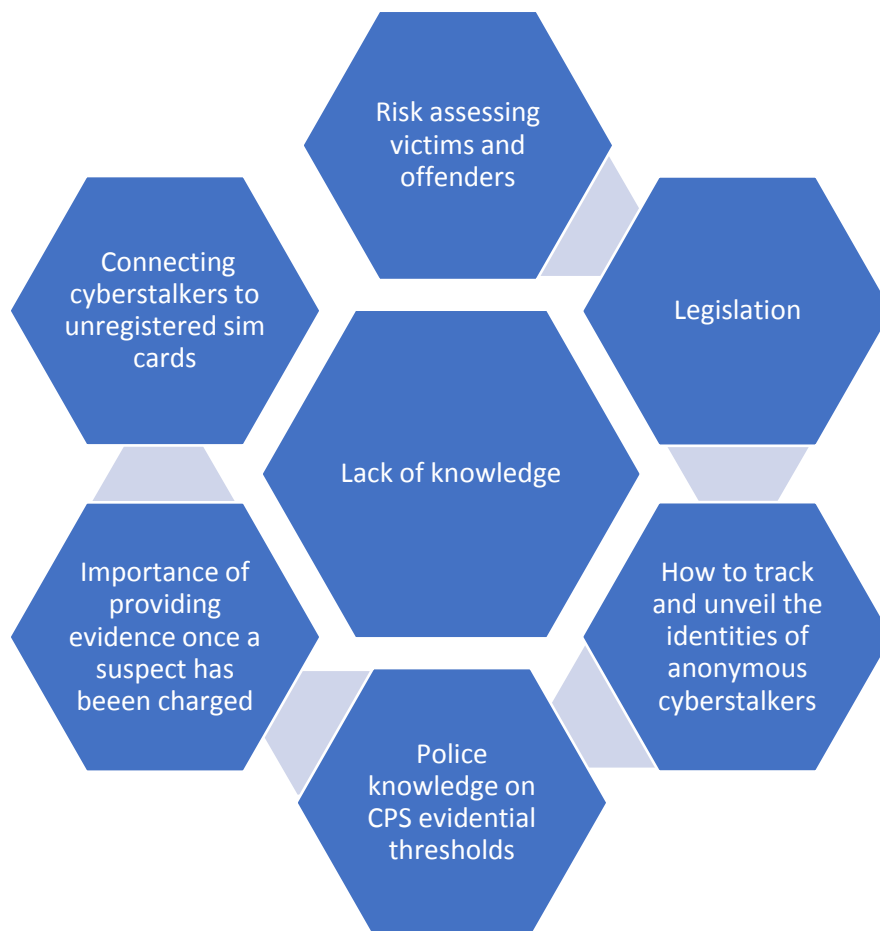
Risk assessing victims and offenders

Legislation

How to track and unveil the identities of anonymous cyberstalkers

Police knowledge on CPS evidential thresholds

Importance of providing evidence once a suspect has been charged

Connecting cyberstalkers to unregistered sim cards

Lack of knowledge